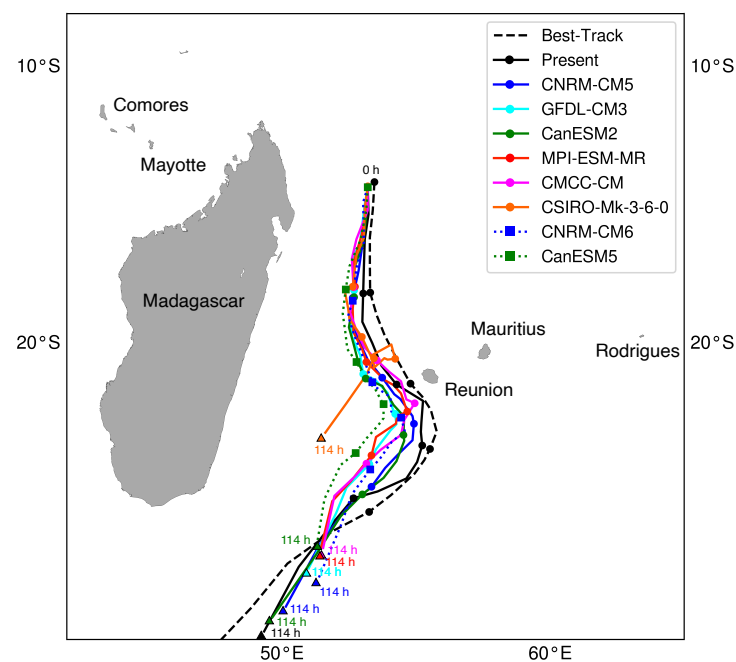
Best-Track
Present
CNRM-CM5
GFDL-CM3
CanESM2
MPI-ESM-MR
CMCC-CM
CSIRO-Mk-3-6-0
CNRM-CM6
CanESM5

10°S
10°S
20°S
20°S
Comores
Mayotte
Madagascar
Mauritius
Rodrigues
Reunion
0 h
114 h
114 h
114 h
114 h
114 h
114 h
114 h
114 h
114 h
50°E
60°E